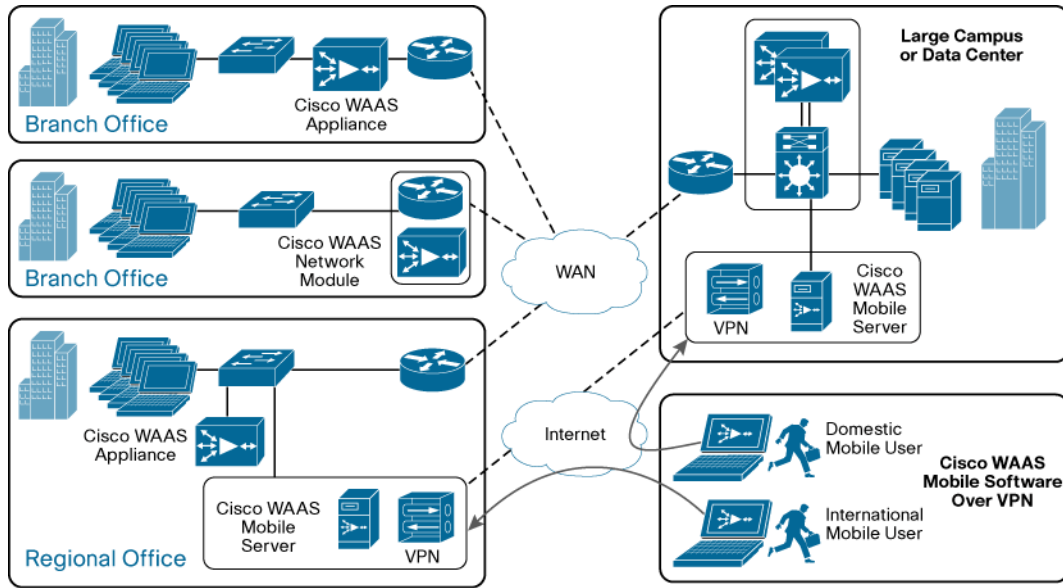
Cisco WAAS Appliance

Branch Office

Cisco WAAS Network Module

Branch Office

Cisco WAAS Appliance

Cisco WAAS Mobile Server

VPN

Regional Office

WAN

Internet

Large Campus or Data Center

Cisco WAAS Mobile Server

VPN

Domestic Mobile User

International Mobile User

Cisco WAAS Mobile Software Over VPN